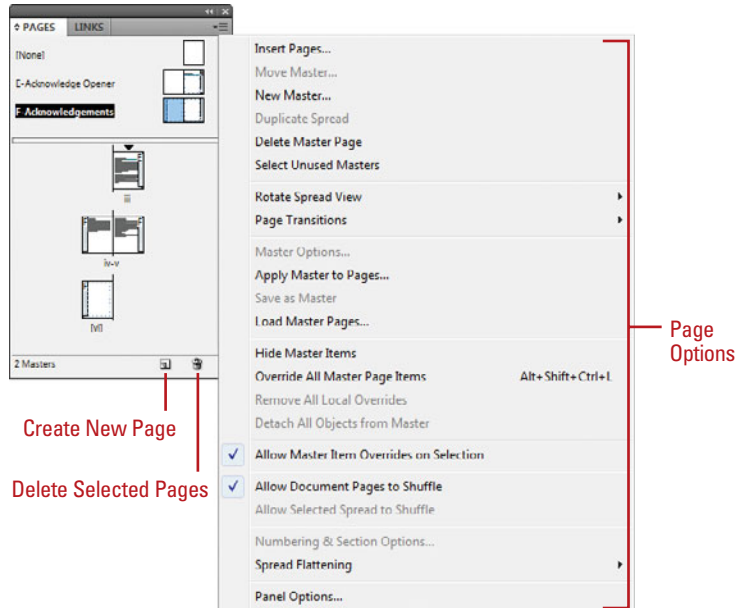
PAGES LINKS

[None]

E-Acknowledge Opener

F-Acknowledgements

iii

iv-v

[vi]

2 Masters

Insert Pages...
Move Master...
New Master...
Duplicate Spread
Delete Master Page
Select Unused Masters

Rotate Spread View
Page Transitions

Master Options...
Apply Master to Pages...
Save as Master
Load Master Pages...

Hide Master Items
Override All Master Page Items Alt+Shift+Ctrl+L
Remove All Local Overrides
Detach All Objects from Master

Allow Master Item Overrides on Selection

Allow Document Pages to Shuffle
Allow Selected Spread to Shuffle

Numbering & Section Options...
Spread Flattening

Panel Options...

Page Options

Create New Page

Delete Selected Pages